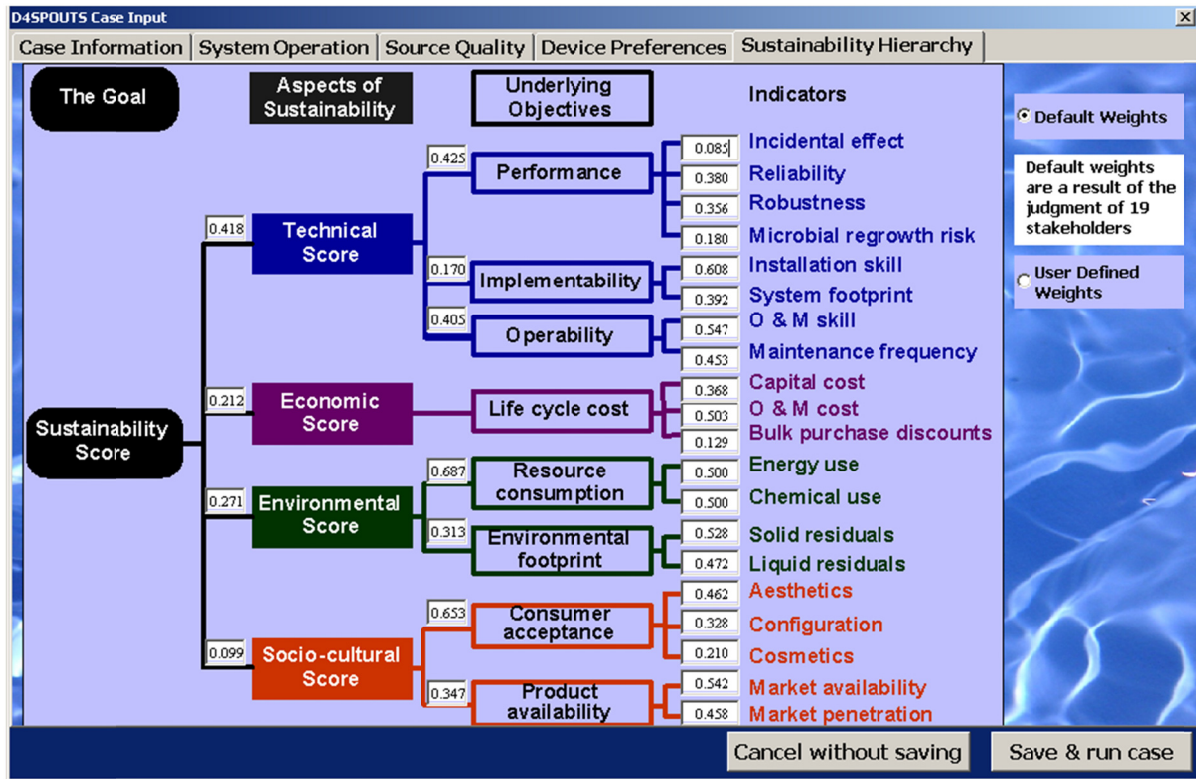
D4SPOUTS Case Input

Case Information | System Operation | Source Quality | Device Preferences | Sustainability Hierarchy

The Goal

Aspects of Sustainability

Underlying Objectives

Indicators

Default Weights

Default weights are a result of the judgment of 19 stakeholders

User Defined Weights

Sustainability Score

0.418 Technical Score
0.425 Performance
0.085 Incidental effect
0.380 Reliability
0.356 Robustness
0.180 Microbial regrowth risk
0.170 Implementability
0.608 Installation skill
0.392 System footprint
0.405 Operability
0.547 O & M skill
0.453 Maintenance frequency

0.212 Economic Score
Life cycle cost
0.368 Capital cost
0.503 O & M cost
0.129 Bulk purchase discounts

0.271 Environmental Score
0.687 Resource consumption
0.500 Energy use
0.500 Chemical use
0.313 Environmental footprint
0.528 Solid residuals
0.472 Liquid residuals

0.099 Socio-cultural Score
0.653 Consumer acceptance
0.462 Aesthetics
0.328 Configuration
0.210 Cosmetics
0.347 Product availability
0.542 Market availability
0.458 Market penetration

Cancel without saving

Save & run case